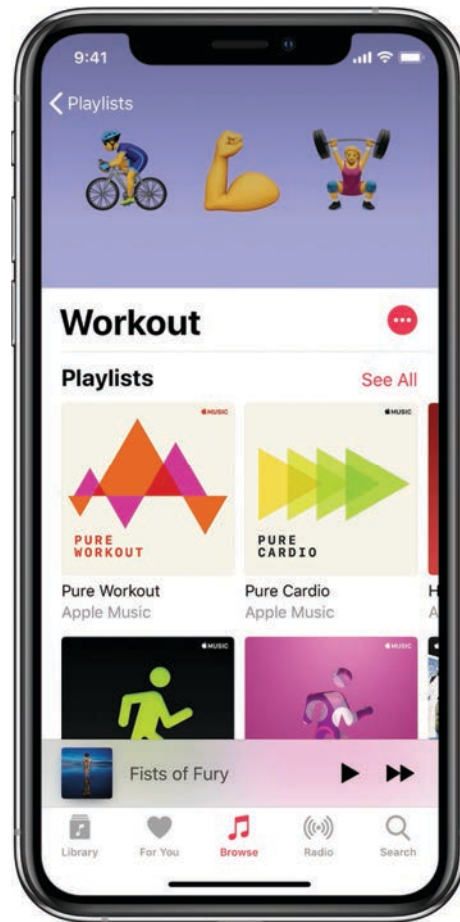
9:41

Playlists

Workout

Playlists

See All

MUSIC

PURE WORKOUT

MUSIC

PURE CARDIO

Pure Workout
Apple Music

Pure Cardio
Apple Music

MUSIC

MUSIC

Fists of Fury

Library

For You

Browse

Radio

Search